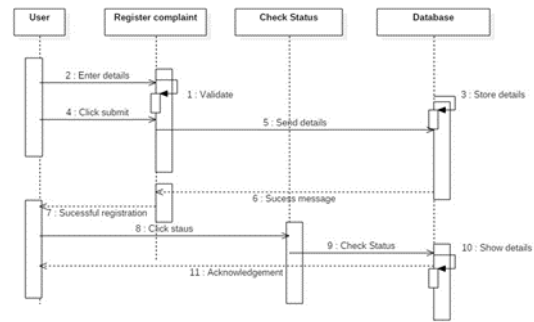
User
Register complaint
Check Status
Database

2 : Enter details
1 : Validate
3 : Store details
4 : Click submit
5 : Send details
6 : Sucess message
7 : Sucessful registration
8 : Click staus
9 : Check Status
10 : Show details
11 : Acknowledgement